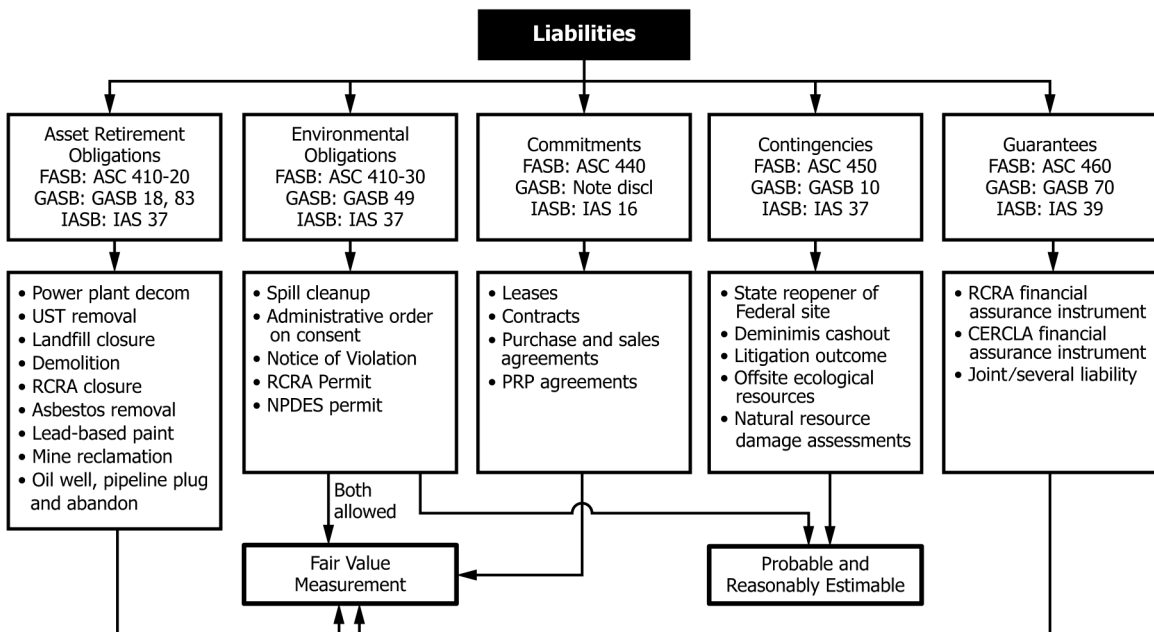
Liabilities

Asset Retirement Obligations
FASB: ASC 410-20
GASB: GASB 18, 83
IASB: IAS 37

Environmental Obligations
FASB: ASC 410-30
GASB: GASB 49
IASB: IAS 37

Commitments
FASB: ASC 440
GASB: Note discl
IASB: IAS 16

Contingencies
FASB: ASC 450
GASB: GASB 10
IASB: IAS 37

Guarantees
FASB: ASC 460
GASB: GASB 70
IASB: IAS 39

• Power plant decom
• UST removal
• Landfill closure
• Demolition
• RCRA closure
• Asbestos removal
• Lead-based paint
• Mine reclamation
• Oil well, pipeline plug and abandon

• Spill cleanup
• Administrative order on consent
• Notice of Violation
• RCRA Permit
• NPDES permit

• Leases
• Contracts
• Purchase and sales agreements
• PRP agreements

• State reopener of Federal site
• Deminimis cashout
• Litigation outcome
• Offsite ecological resources
• Natural resource damage assessments

• RCRA financial assurance instrument
• CERCLA financial assurance instrument
• Joint/several liability

Both allowed

Fair Value Measurement

Probable and Reasonably Estimable